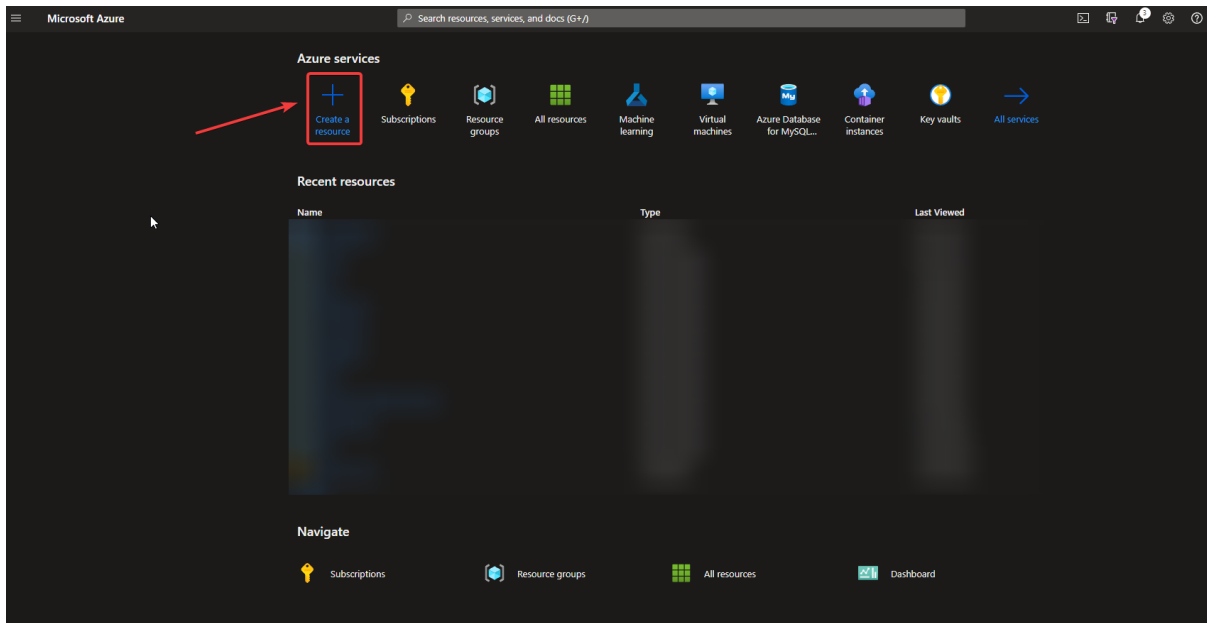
Microsoft Azure

Search resources, services, and docs (G+/)

3

Azure services

Create a resource

Subscriptions

Resource groups

All resources

Machine learning

Virtual machines

Azure Database for MySQL...

Container instances

Key vaults

All services

Recent resources

| Name | Type | Last Viewed |
|---|---|---|
| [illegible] | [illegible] | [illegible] |

Navigate

Subscriptions

Resource groups

All resources

Dashboard